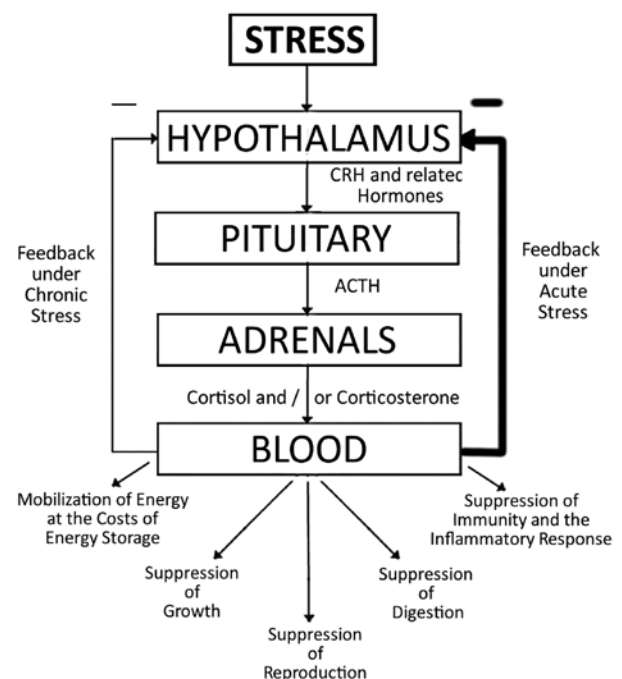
STRESS

—

HYPOTHALAMUS

CRH and relatec Hormones

PITUITARY

ACTH

ADRENALS

Cortisol and / or Corticosterone

BLOOD

Feedback under Chronic Stress

Feedback under Acute Stress

Mobilization of Energy at the Costs of Energy Storage

Suppression of Growth

Suppression of Reproduction

Suppression of Digestion

Suppression of Immunity and the Inflammatory Response